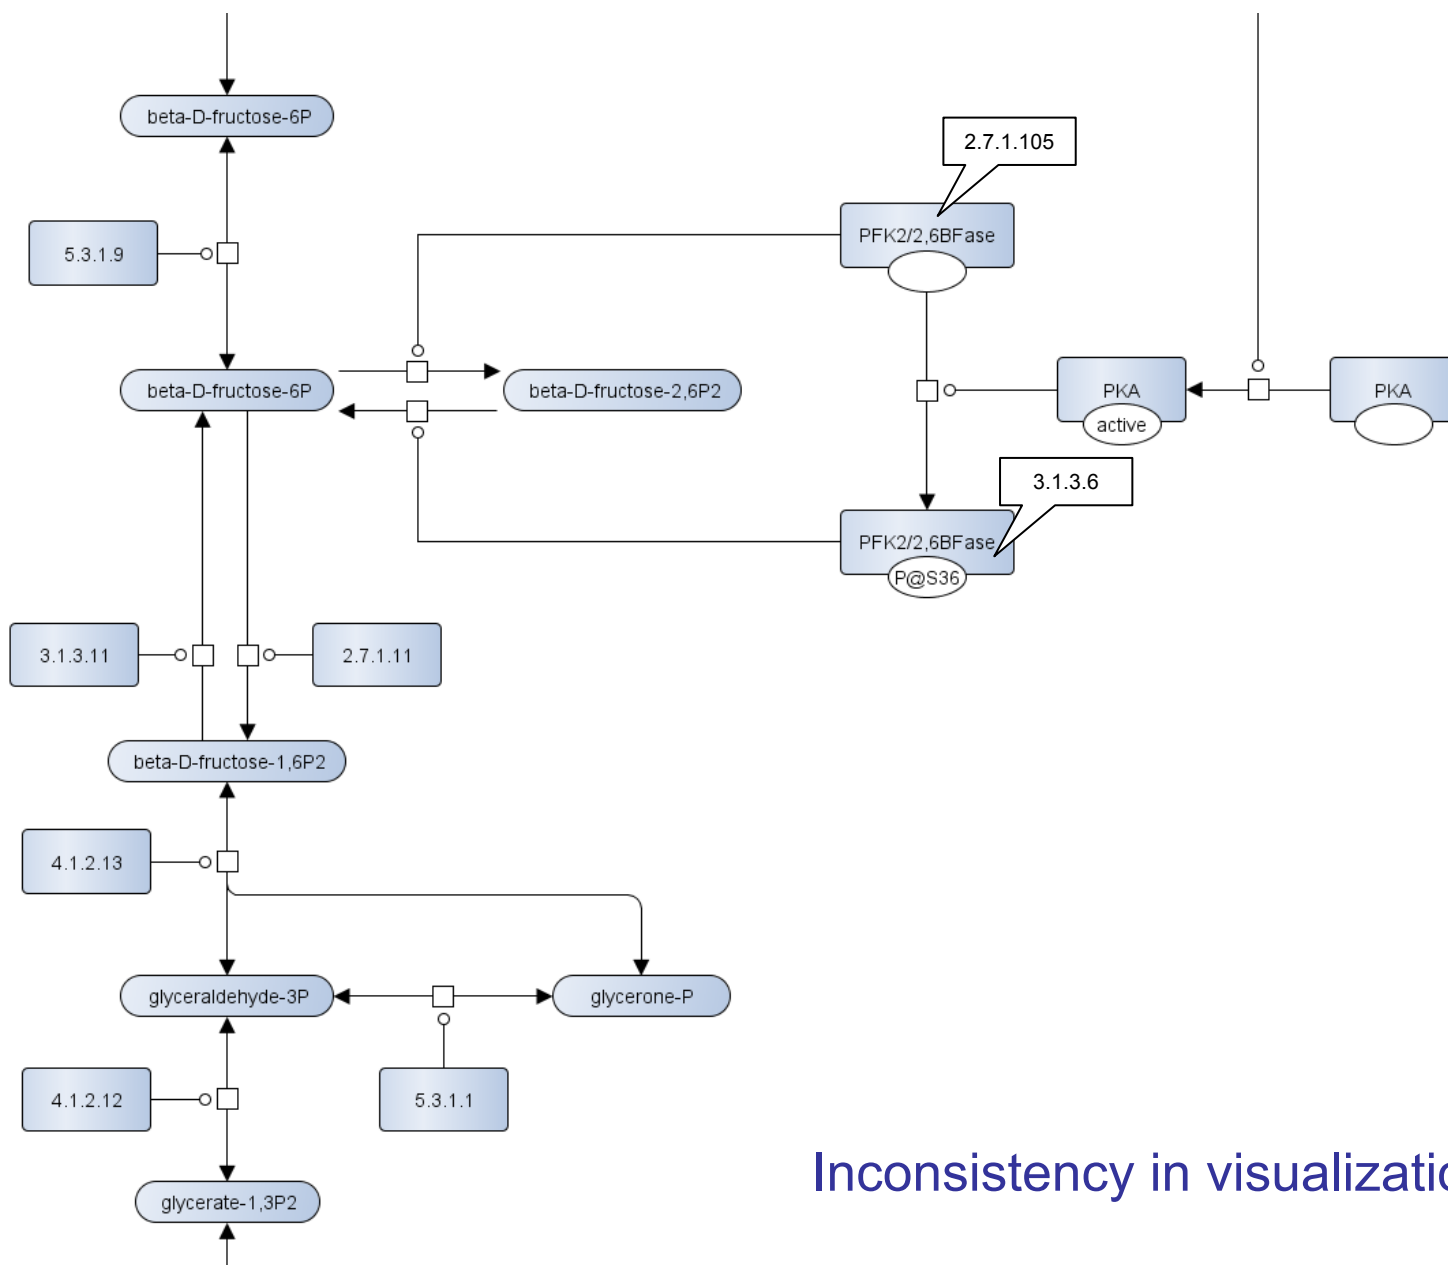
beta-D-fructose-6P

2.7.1.105

5.3.1.9

PFK2/2,6BFase

beta-D-fructose-6P

beta-D-fructose-2,6P2

PKA
active

PKA

3.1.3.6

PFK2/2,6BFase
P@S36

3.1.3.11

2.7.1.11

beta-D-fructose-1,6P2

4.1.2.13

glyceraldehyde-3P

glycerone-P

4.1.2.12

5.3.1.1

glycerate-1,3P2

Inconsistency in visualizatio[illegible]